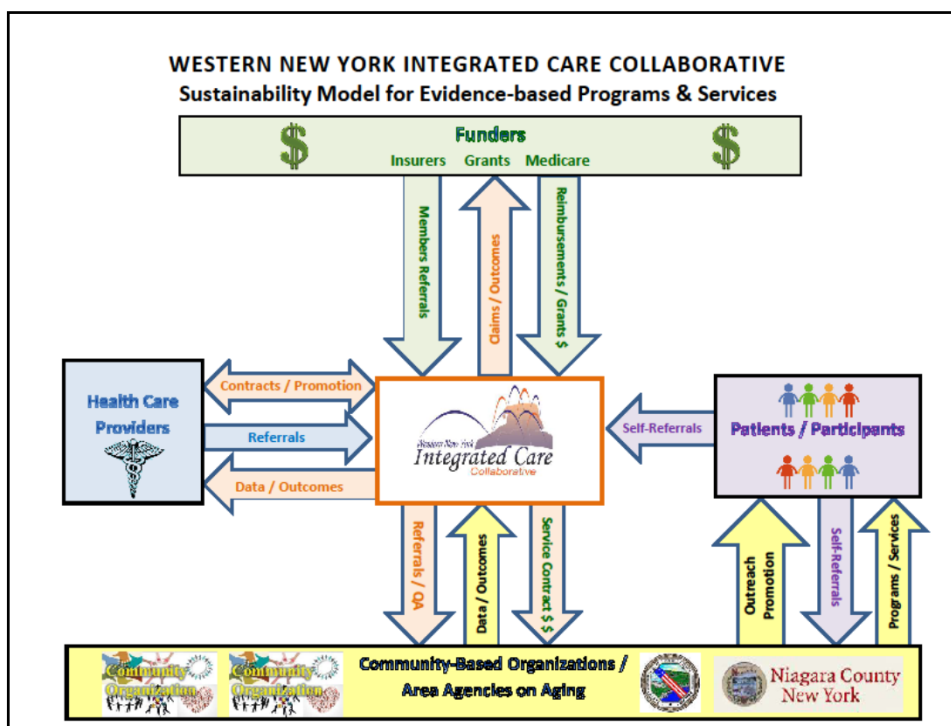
WESTERN NEW YORK INTEGRATED CARE COLLABORATIVE
Sustainability Model for Evidence-based Programs & Services

$ Funders $
Insurers Grants Medicare

Members Referrals
Claims / Outcomes
Reimbursements / Grants $

Health Care Providers

Contracts / Promotion
Referrals
Data / Outcomes

Western New York
Integrated Care
Collaborative

Self-Referrals

Patients / Participants

Referrals / QA
Data / Outcomes
Service Contract $ $

Outreach Promotion
Self-Referrals
Programs / Services

Community Organization
Community Organization
Community-Based Organizations / Area Agencies on Aging
Niagara County New York